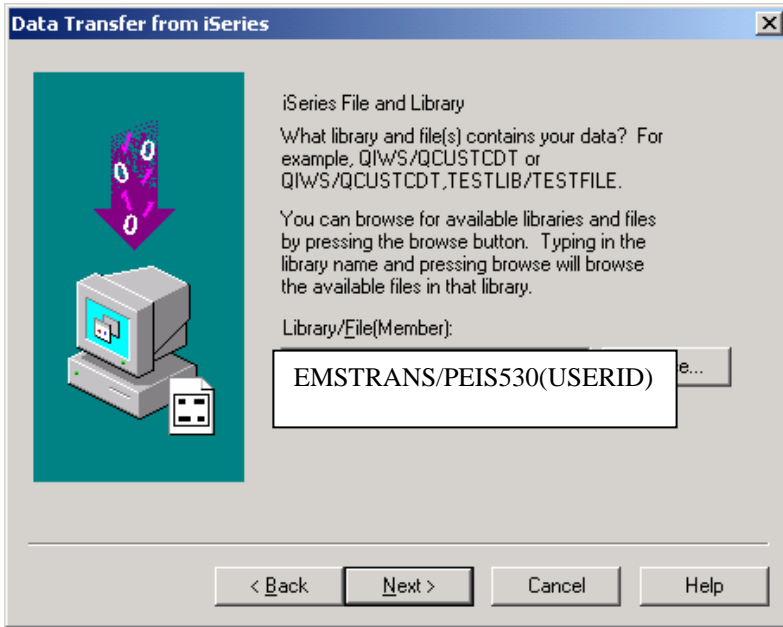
Data Transfer from iSeries

iSeries File and Library

What library and file(s) contains your data? For example, QIWS/QCUSTCDT or QIWS/QCUSTCDT,TESTLIB/TESTFILE.

You can browse for available libraries and files by pressing the browse button. Typing in the library name and pressing browse will browse the available files in that library.

Library/File(Member):

EMSTRANS/PEIS530(USERID)

e...

< Back

Next >

Cancel

Help